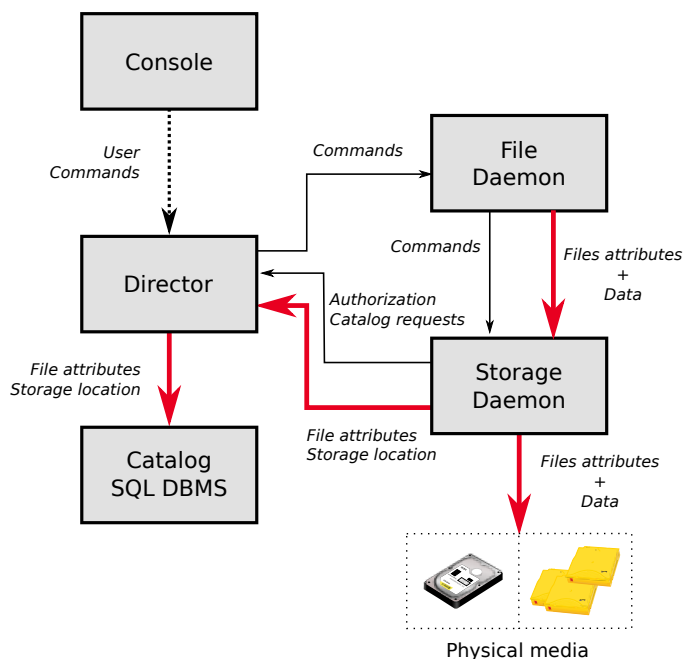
Console

User
Commands

Commands

File
Daemon

Director

Commands

Files attributes
+
Data

Authorization
Catalog requests

File attributes
Storage location

Storage
Daemon

Catalog
SQL DBMS

File attributes
Storage location

Files attributes
+
Data

Physical media